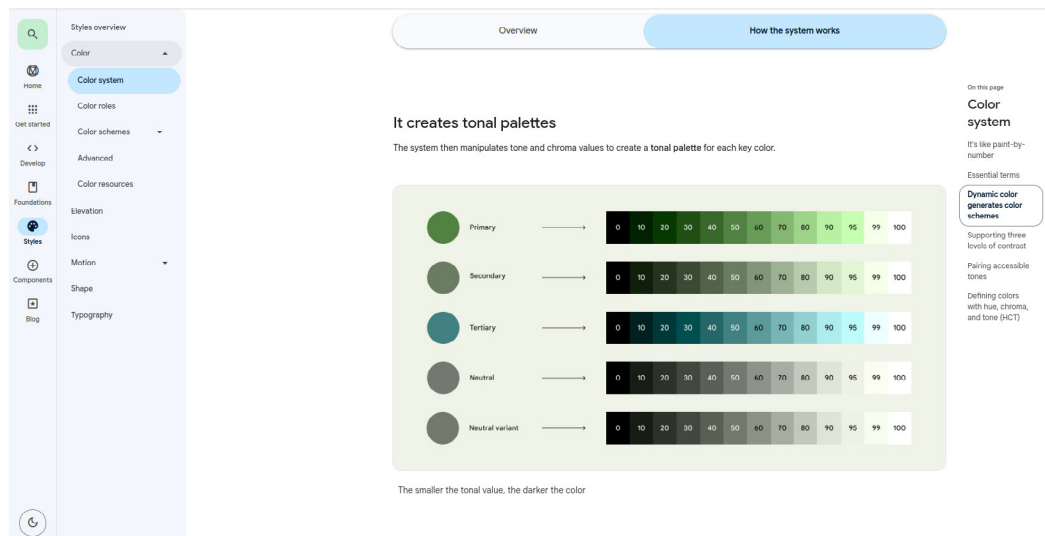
Home
Get started
Develop
Foundations
Styles
Components
Blog

Styles overview
Color
Color system
Color roles
Color schemes
Advanced
Color resources
Elevation
Icons
Motion
Shape
Typography

Overview
How the system works

It creates tonal palettes

The system then manipulates tone and chroma values to create a **tonal palette** for each key color.

| | | | | | | | | | | | | | | |
|---|---|---|---|---|---|---|---|---|---|---|---|---|---|---|
| Primary | 0 | 10 | 20 | 30 | 40 | 50 | 60 | 70 | 80 | 90 | 95 | 99 | 100 |
| Secondary | 0 | 10 | 20 | 30 | 40 | 50 | 60 | 70 | 80 | 90 | 95 | 99 | 100 |
| Tertiary | 0 | 10 | 20 | 30 | 40 | 50 | 60 | 70 | 80 | 90 | 95 | 99 | 100 |
| Neutral | 0 | 10 | 20 | 30 | 40 | 50 | 60 | 70 | 80 | 90 | 95 | 99 | 100 |
| Neutral variant | 0 | 10 | 20 | 30 | 40 | 50 | 60 | 70 | 80 | 90 | 95 | 99 | 100 |

The smaller the tonal value, the darker the color

On this page
Color system
It's like paint-by-number
Essential terms
Dynamic color generates color schemes
Supporting three levels of contrast
Pairing accessible tones
Defining colors with hue, chroma, and tone (HCT)